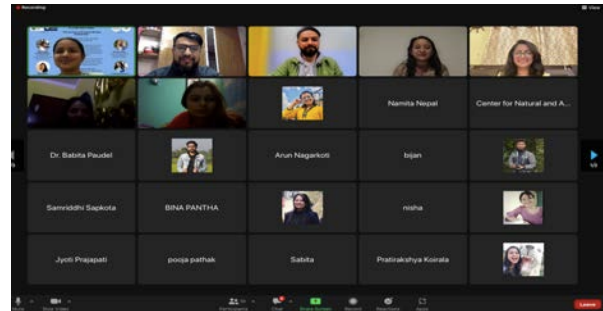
Recording

View

Namita Nepal

Center for Natural and A...

Dr. Babita Paudel

Arun Nagarkoti

bijan

Samriddhi Sapkota

BINA PANTHA

nisha

Jyoti Prajapati

pooja pathak

Sabita

Pratiraksha Koirala

1/2

Mute

Stop Video

Participants

Chat

Share Screen

Record

Reactions

Apps

Leave